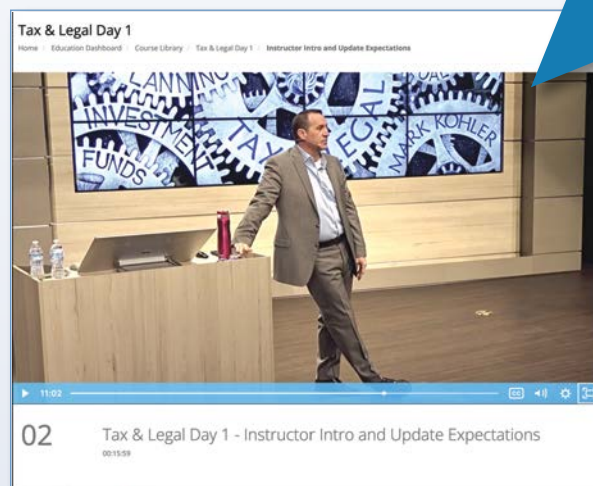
Tax & Legal Day 1

Home / Education Dashboard / Course Library / Tax & Legal Day 1 / Instructor Intro and Update Expectations

LANNING
INVESTMENT
FUNDS
TAX
LEGAL
MARK KOHLER

11:02

CC

02

Tax & Legal Day 1 - Instructor Intro and Update Expectations

00:15:59